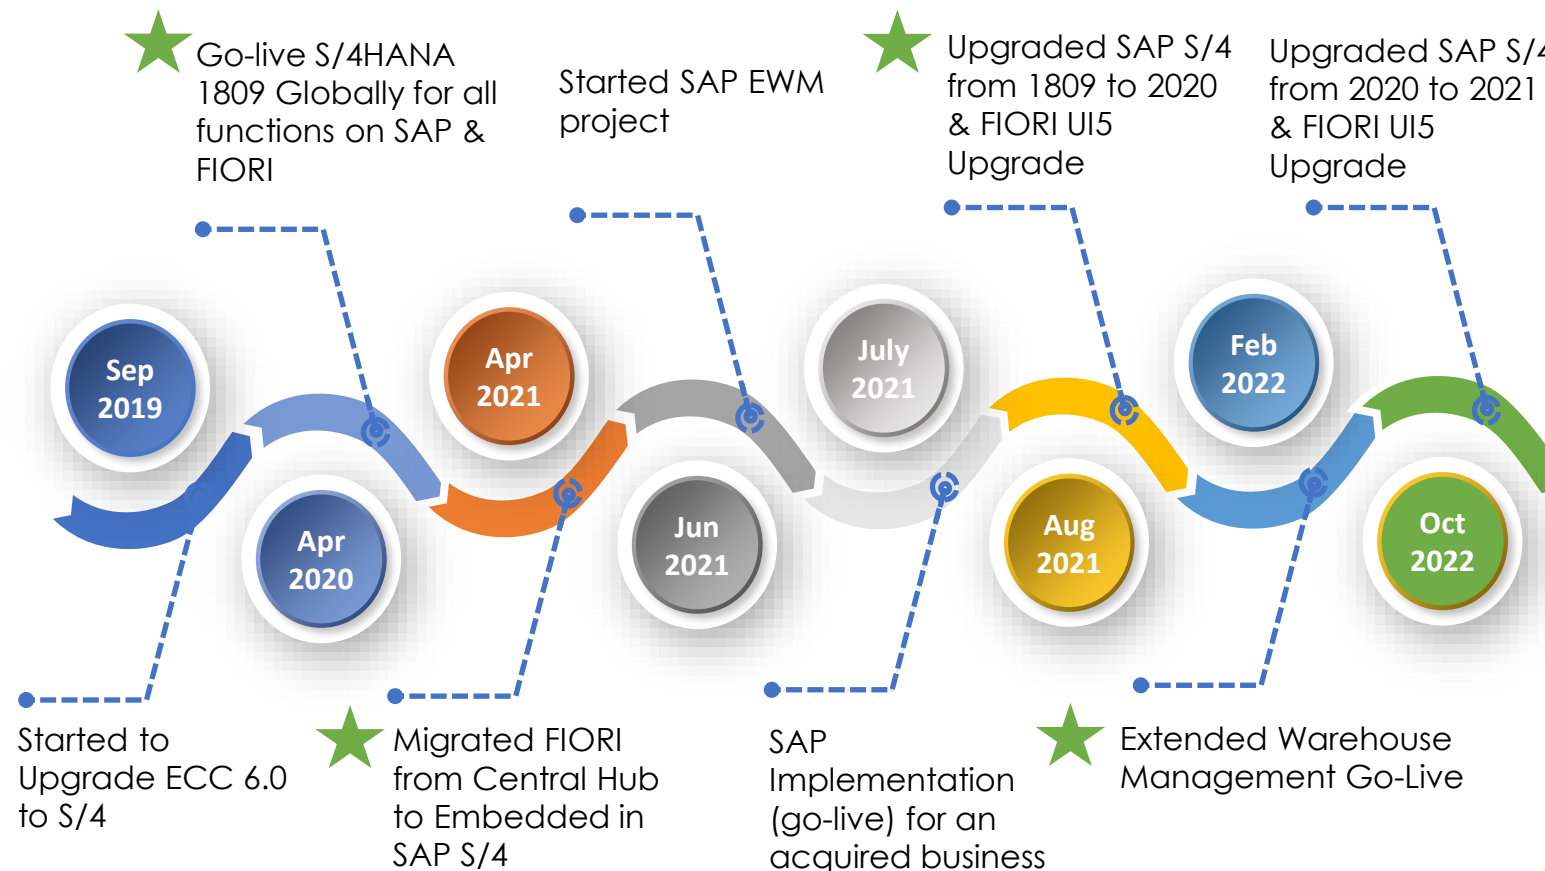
Go-live S/4HANA 1809 Globally for all functions on SAP & FIORI

Started SAP EWM project

Upgraded SAP S/4 from 1809 to 2020 & FIORI UI5 Upgrade

Upgraded SAP S/4 from 2020 to 2021 & FIORI UI5 Upgrade

Sep 2019

Apr 2021

July 2021

Feb 2022

Apr 2020

Jun 2021

Aug 2021

Oct 2022

Started to Upgrade ECC 6.0 to S/4

Migrated FIORI from Central Hub to Embedded in SAP S/4

SAP Implementation (go-live) for an acquired business

Extended Warehouse Management Go-Live